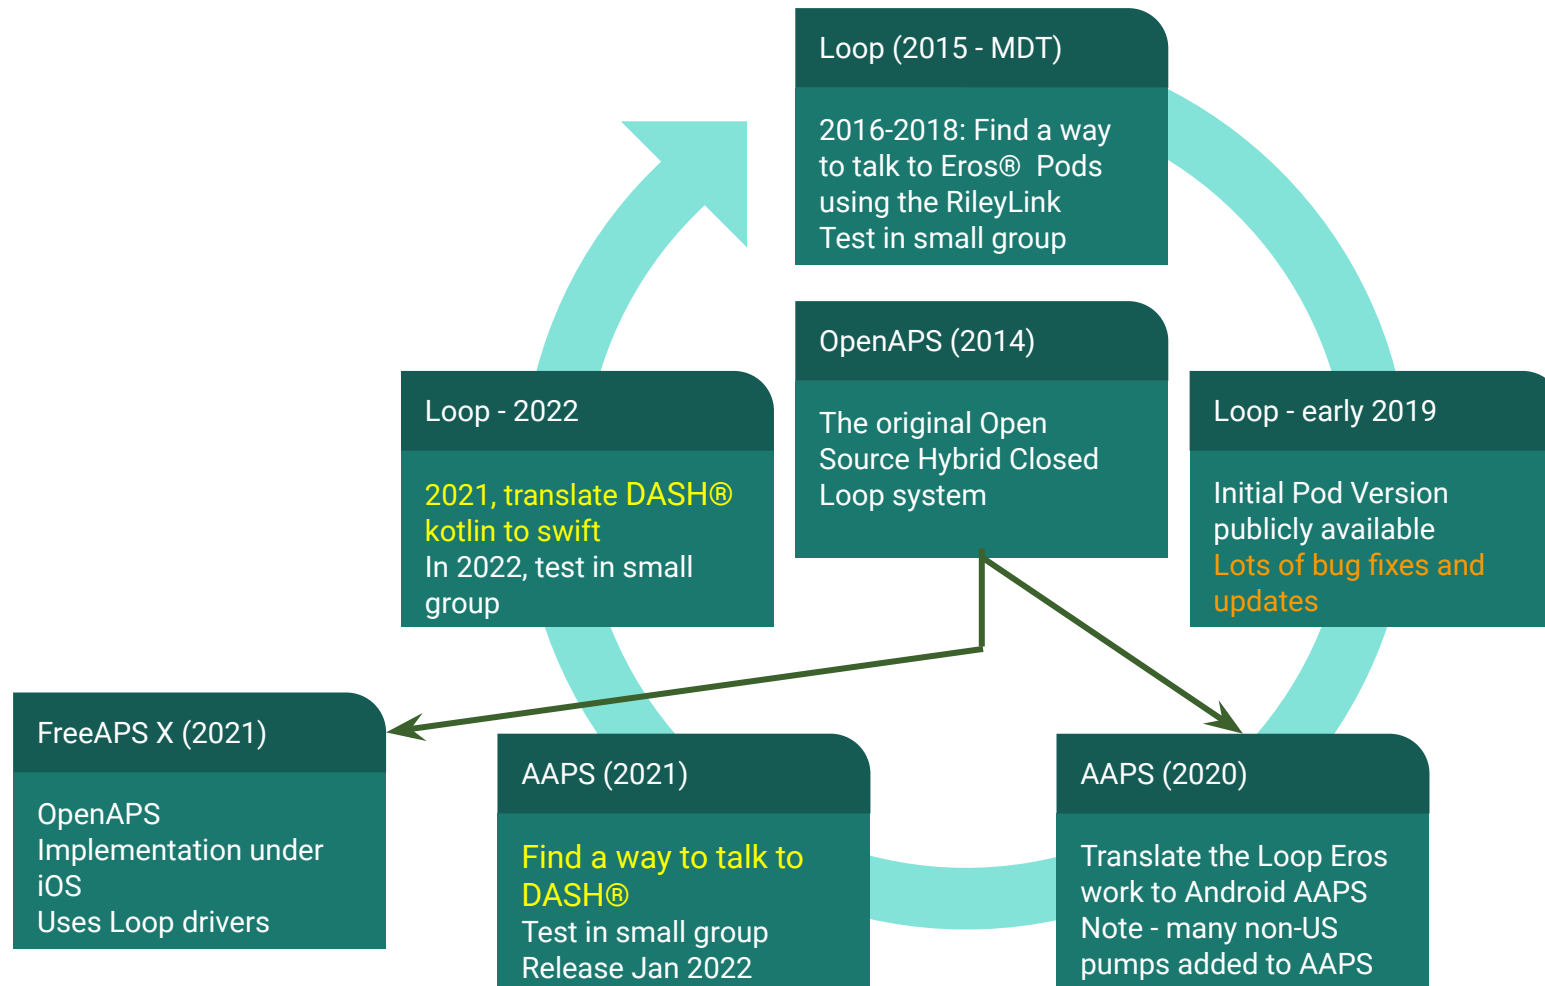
Loop (2015 - MDT)

2016-2018: Find a way to talk to Eros® Pods using the RileyLink
Test in small group

OpenAPS (2014)

The original Open Source Hybrid Closed Loop system

Loop - 2022

2021, translate DASH® kotlin to swift
In 2022, test in small group

Loop - early 2019

Initial Pod Version publicly available
Lots of bug fixes and updates

FreeAPS X (2021)

OpenAPS Implementation under iOS
Uses Loop drivers

AAPS (2021)

Find a way to talk to DASH®
Test in small group
Release Jan 2022

AAPS (2020)

Translate the Loop Eros work to Android AAPS
Note - many non-US pumps added to AAPS